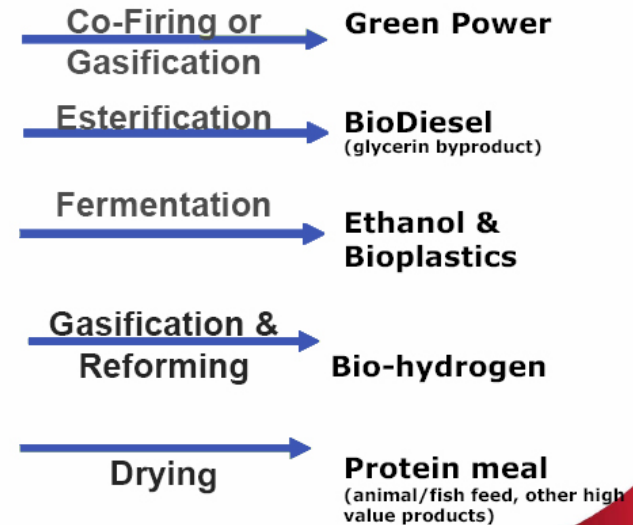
Co-Firing or Gasification

Green Power

Esterification

BioDiesel
(glycerin byproduct)

Fermentation

Ethanol & Bioplastics

Gasification & Reforming

Bio-hydrogen

Drying

Protein meal
(animal/fish feed, other high value products)